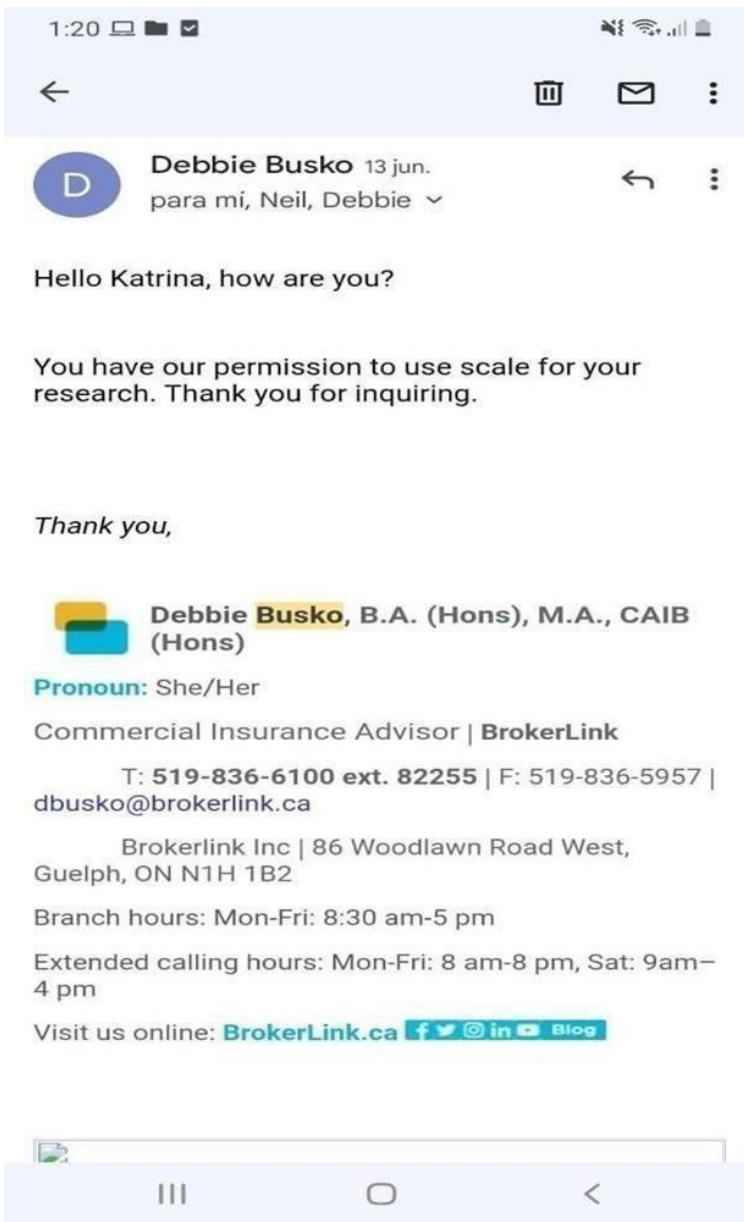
1:20

D

Debbie Busko 13 jun.
para mí, Neil, Debbie

Hello Katrina, how are you?

You have our permission to use scale for your research. Thank you for inquiring.

Thank you,

Debbie Busko, B.A. (Hons), M.A., CAIB (Hons)

Pronoun: She/Her

Commercial Insurance Advisor | BrokerLink

T: 519-836-6100 ext. 82255 | F: 519-836-5957 | dbusko@brokerlink.ca

Brokerlink Inc | 86 Woodlawn Road West, Guelph, ON N1H 1B2

Branch hours: Mon-Fri: 8:30 am-5 pm

Extended calling hours: Mon-Fri: 8 am-8 pm, Sat: 9am–4 pm

Visit us online: BrokerLink.ca Blog